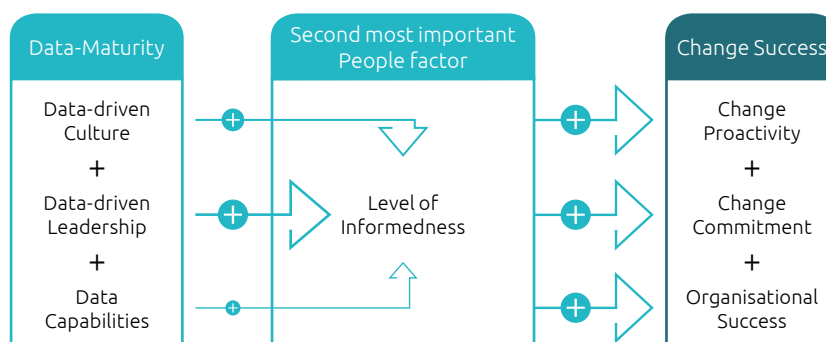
Data-Maturity

Data-driven Culture
+
Data-driven Leadership
+
Data Capabilities

Second most important People factor

Level of Informedness

Change Success

Change Proactivity
+
Change Commitment
+
Organisational Success